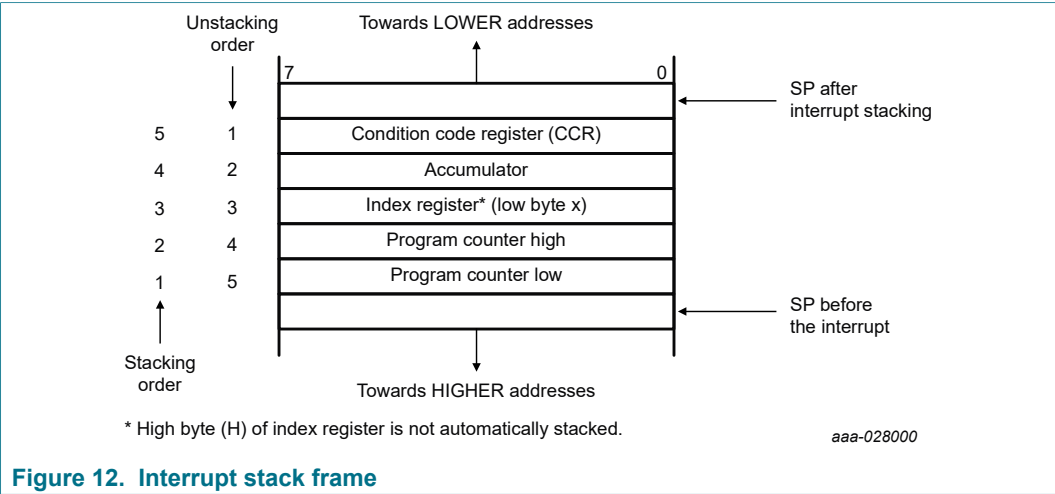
Unstacking order

Towards LOWER addresses

7

0

SP after interrupt stacking

| | | |
|---|---|---|
| 5 | 1 | Condition code register (CCR) |
| 4 | 2 | Accumulator |
| 3 | 3 | Index register* (low byte x) |
| 2 | 4 | Program counter high |
| 1 | 5 | Program counter low |

SP before the interrupt

Stacking order

Towards HIGHER addresses

* High byte (H) of index register is not automatically stacked.

aaa-028000

Figure 12. Interrupt stack frame